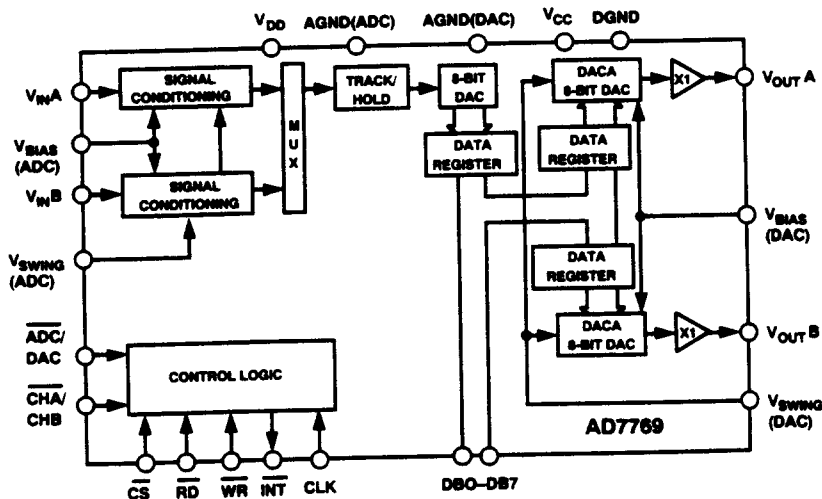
$V_{DD}$ AGND(ADC) AGND(DAC) $V_{CC}$ DGND

$V_{IN}A$

SIGNAL CONDITIONING

M U X

TRACK/ HOLD

8-BIT DAC

DACA 8-BIT DAC

X1

$V_{OUT}A$

$V_{BIAS}$ (ADC)

DATA REGISTER

DATA REGISTER

$V_{IN}B$

SIGNAL CONDITIONING

$V_{BIAS}$ (DAC)

$V_{SWING}$ (ADC)

DATA REGISTER

$\overline{ADC}$/ DAC

DACA 8-BIT DAC

X1

$V_{OUT}B$

CONTROL LOGIC

$\overline{CHA}$/ CHB

$V_{SWING}$ (DAC)

AD7769

$\overline{CS}$ $\overline{RD}$ $\overline{WR}$ $\overline{INT}$ CLK

DB0–DB7